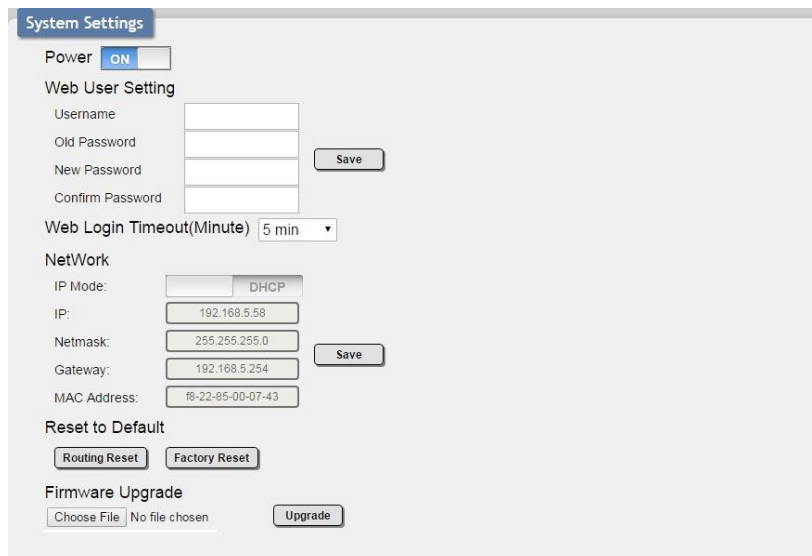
System Settings

Power ON

Web User Setting

Username

Old Password

New Password

Confirm Password

Save

Web Login Timeout(Minute) 5 min

NetWork

IP Mode: DHCP

IP: 192.168.5.58

Netmask: 255.255.255.0

Gateway: 192.168.5.254

MAC Address: f8-22-85-00-07-43

Save

Reset to Default

Routing Reset

Factory Reset

Firmware Upgrade

Choose File No file chosen

Upgrade